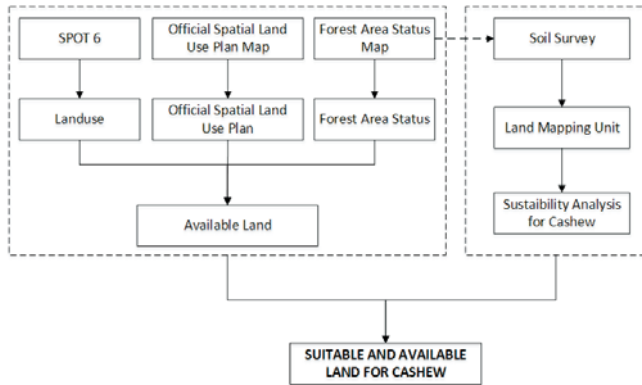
SPOT 6

Official Spatial Land Use Plan Map

Forest Area Status Map

Soil Survey

Landuse

Official Spatial Land Use Plan

Forest Area Status

Land Mapping Unit

Available Land

Sustability Analysis for Cashew

SUITABLE AND AVAILABLE LAND FOR CASHEW